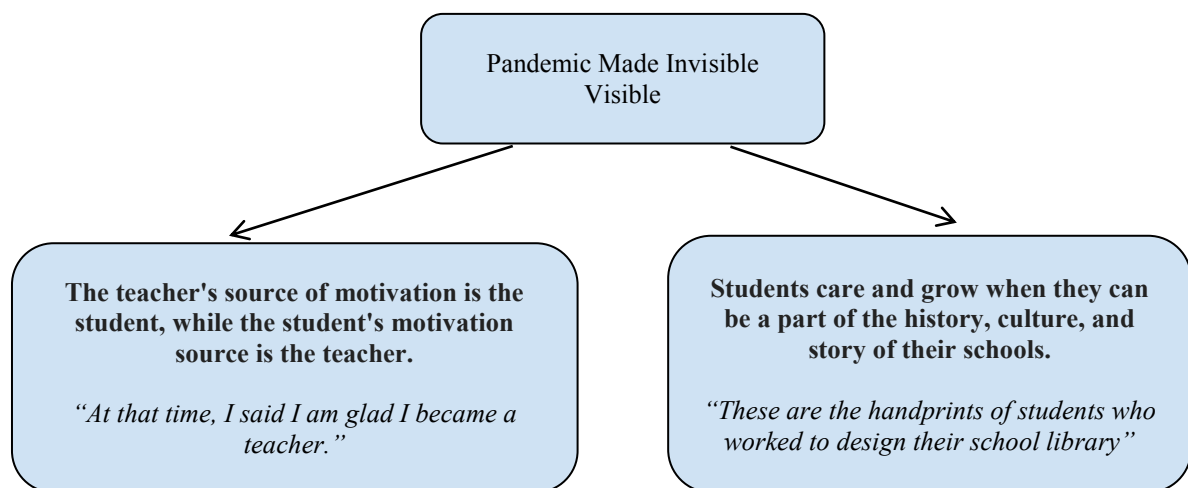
Pandemic Made Invisible Visible

**The teacher's source of motivation is the student, while the student's motivation source is the teacher.**

*"At that time, I said I am glad I became a teacher."*

**Students care and grow when they can be a part of the history, culture, and story of their schools.**

*"These are the handprints of students who worked to design their school library"*